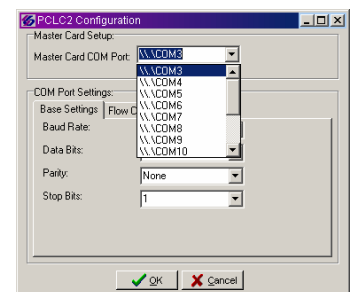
PCLC2 Configuration
Master Card Setup:
Master Card COM Port: \\.\COM3
\\.\COM3
\\.\COM4
\\.\COM5
\\.\COM6
\\.\COM7
\\.\COM8
\\.\COM9
\\.\COM10
COM Port Settings:
Base Settings
Flow C
Baud Rate:
Data Bits:
Parity: None
Stop Bits: 1
OK
Cancel